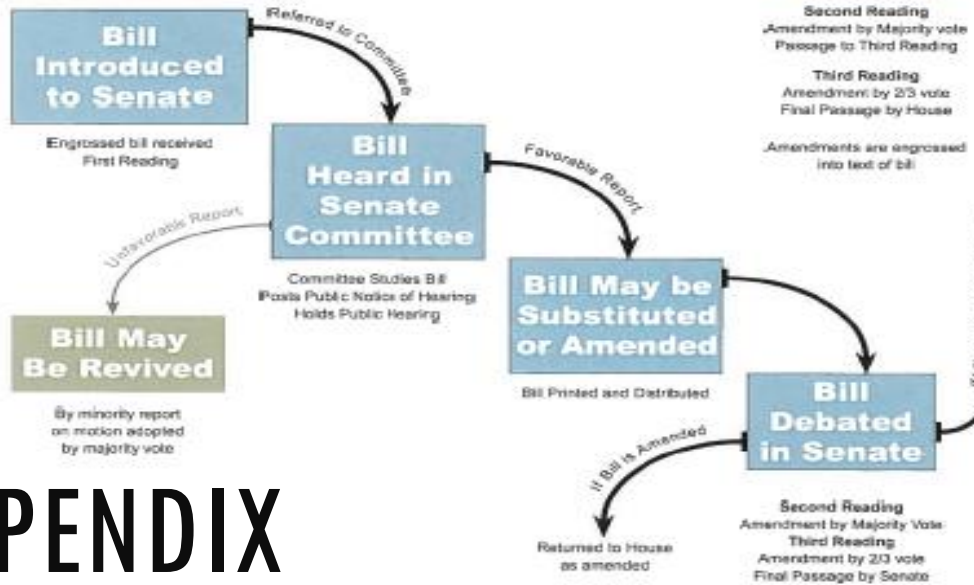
Second Reading
Amendment by Majority vote
Passage to Third Reading

Third Reading
Amendment by 2/3 vote
Final Passage by House

Amendments are engrossed into text of bill

Bill Introduced to Senate

Engrossed bill received
First Reading

Referred to Committee

Bill Heard in Senate Committee

Committee Studies Bill
Posts Public Notice of Hearing
Holds Public Hearing

Unfavorable Report

Bill May Be Revived

By minority report on motion adopted by majority vote

Favorable Report

Bill May be Substituted or Amended

Bill Printed and Distributed

Bill Debated in Senate

Second Reading
Amendment by Majority Vote
Third Reading
Amendment by 2/3 vote
Final Passage by Senate

If Bill is Amended

Returned to House as amended

PENDIX